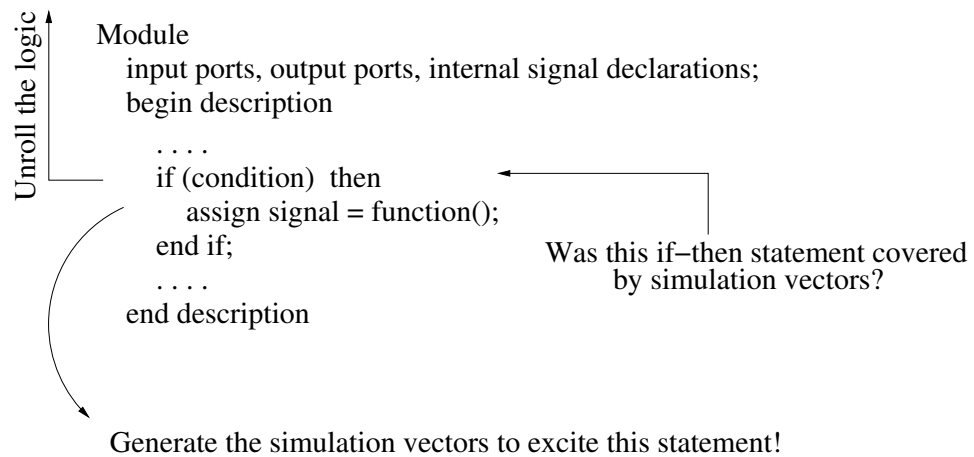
Unroll the logic

Module
input ports, output ports, internal signal declarations;
begin description
. . . .
if (condition) then
assign signal = function();
end if;
. . . .
end description

Was this if−then statement covered by simulation vectors?

Generate the simulation vectors to excite this statement!